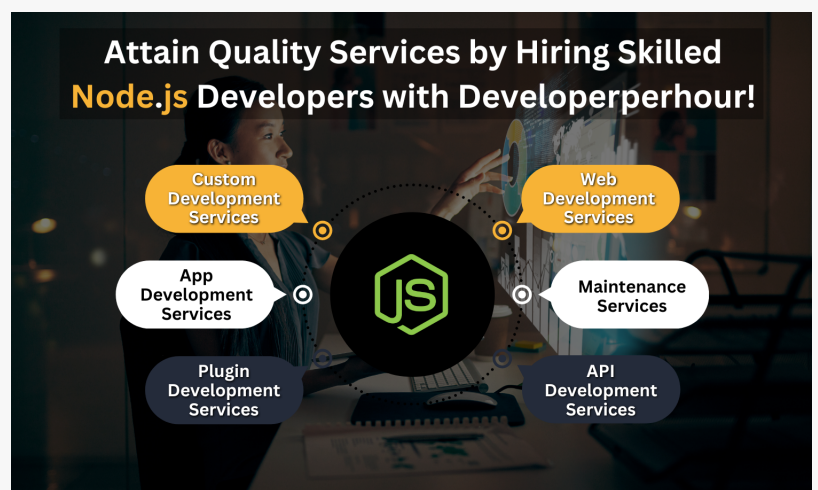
Attain Quality Services by Hiring Skilled Node.js Developers with Developerperhour!

Custom Development Services

Web Development Services

App Development Services

JS

Maintenance Services

Plugin Development Services

API Development Services